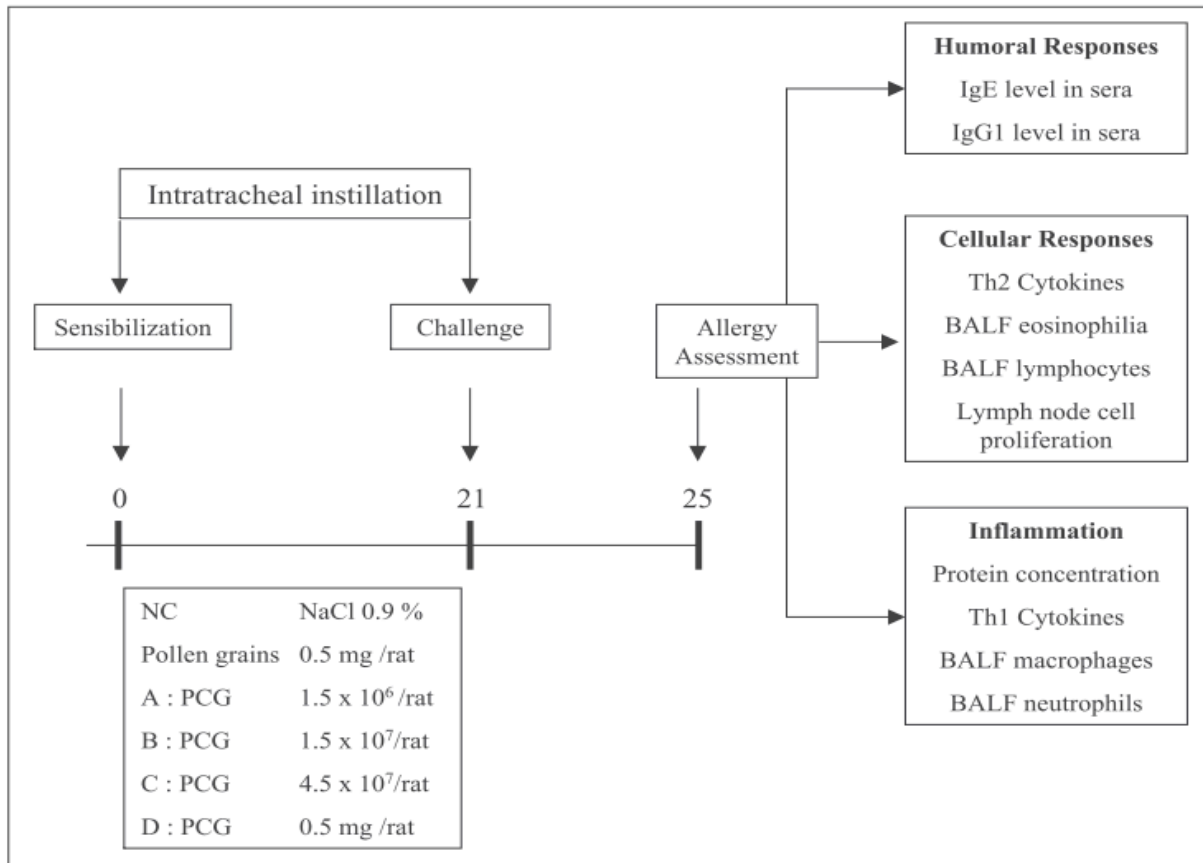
Intratracheal instillation

Sensibilization

Challenge

Allergy Assessment

0

21

25

| NC | NaCl 0.9 % |
|---|---|
| Pollen grains | 0.5 mg /rat |
| A : PCG | 1.5 x $10^6$ /rat |
| B : PCG | 1.5 x $10^7$/rat |
| C : PCG | 4.5 x $10^7$/rat |
| D : PCG | 0.5 mg /rat |

**Humoral Responses**
IgE level in sera
IgG1 level in sera

**Cellular Responses**
Th2 Cytokines
BALF eosinophilia
BALF lymphocytes
Lymph node cell proliferation

**Inflammation**
Protein concentration
Th1 Cytokines
BALF macrophages
BALF neutrophils